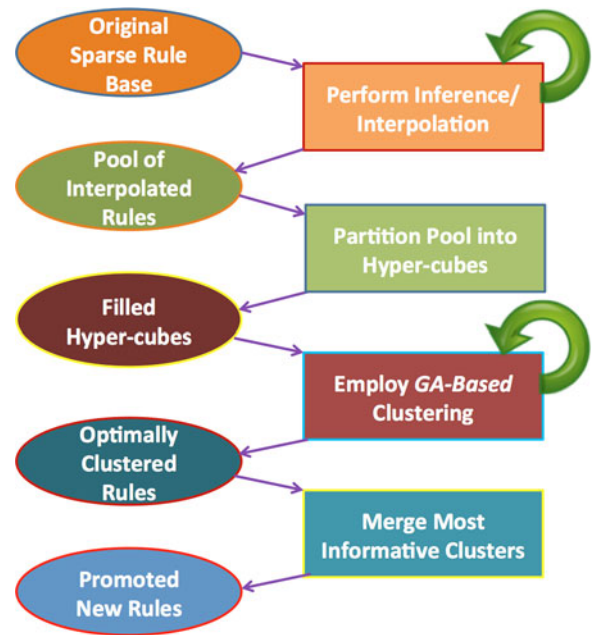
Original Sparse Rule Base

Perform Inference/ Interpolation

Pool of Interpolated Rules

Partition Pool into Hyper-cubes

Filled Hyper-cubes

Employ *GA-Based* Clustering

Optimally Clustered Rules

Merge Most Informative Clusters

Promoted New Rules